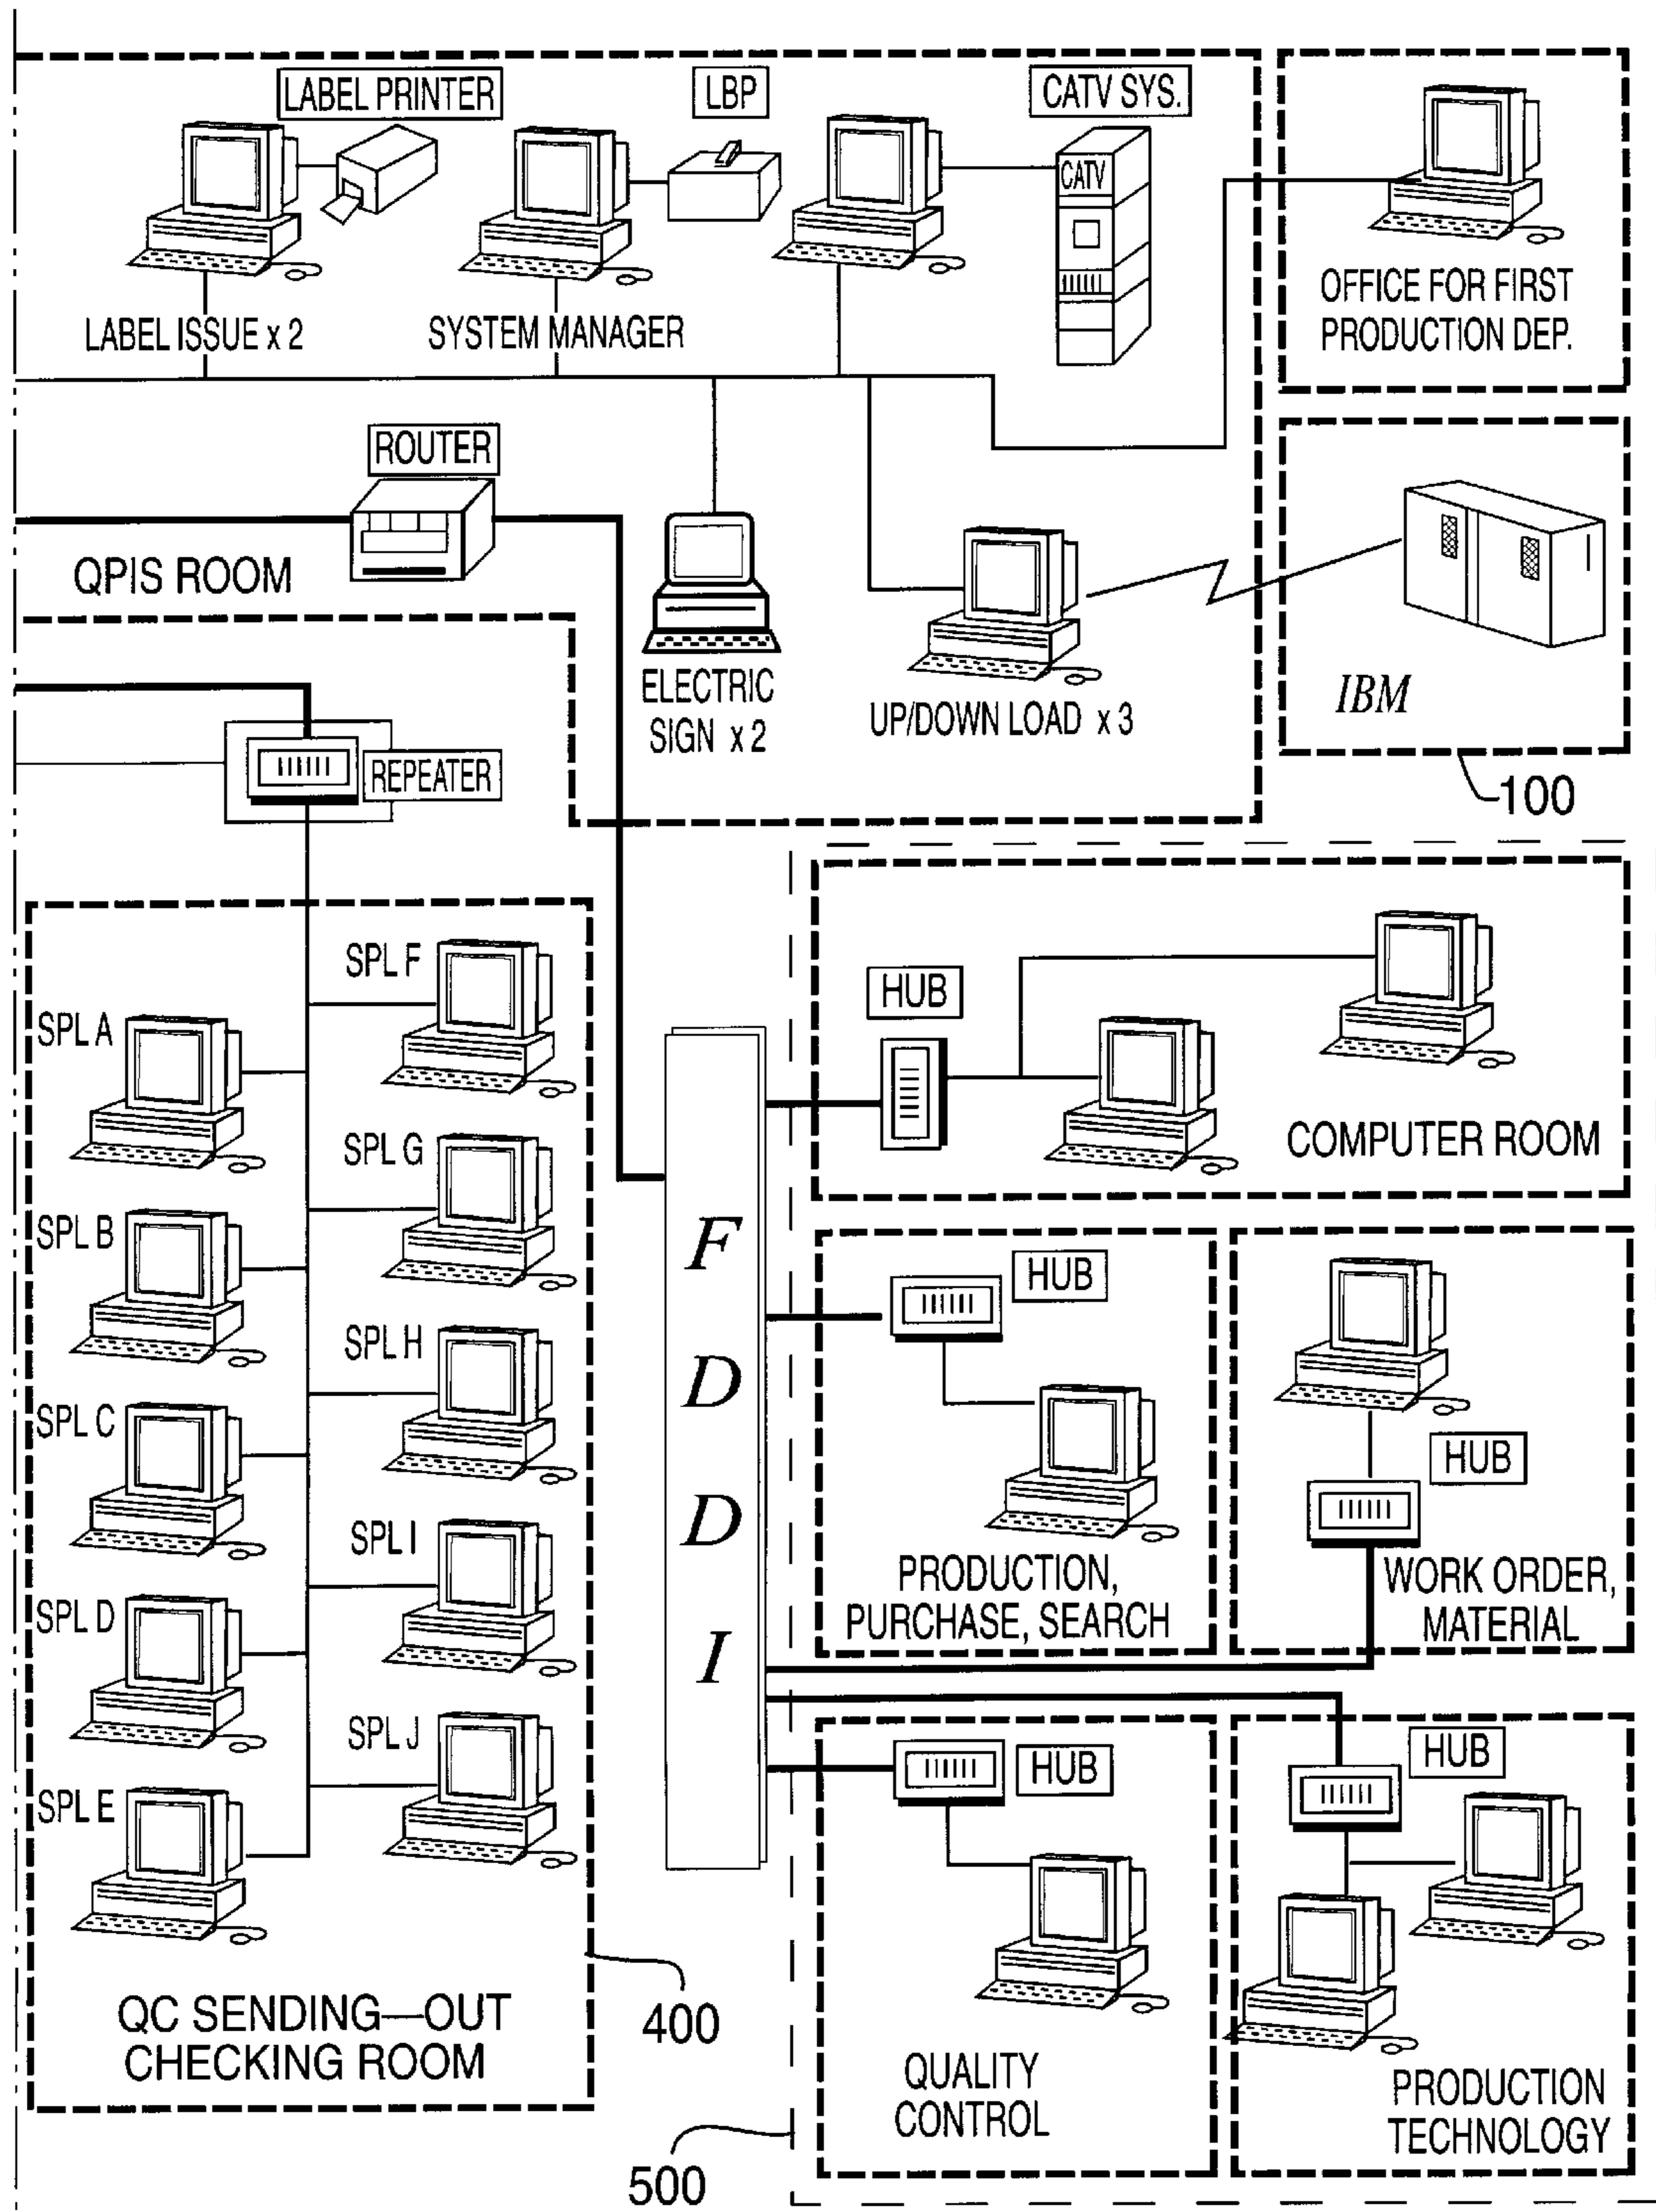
LABEL PRINTER
LBP
CATV SYS.
CATV
LABEL ISSUE x 2
SYSTEM MANAGER
OFFICE FOR FIRST PRODUCTION DEP.
ROUTER
QPIS ROOM
ELECTRIC SIGN x 2
UP/DOWN LOAD x 3
IBM
REPEATER
100
SPL F
SPL A
SPL G
SPL B
SPL H
SPL C
SPL I
SPL D
SPL J
SPL E
HUB
COMPUTER ROOM
F
D
D
I
HUB
PRODUCTION, PURCHASE, SEARCH
HUB
WORK ORDER, MATERIAL
HUB
HUB
QC SENDING—OUT CHECKING ROOM
400
QUALITY CONTROL
PRODUCTION TECHNOLOGY
500